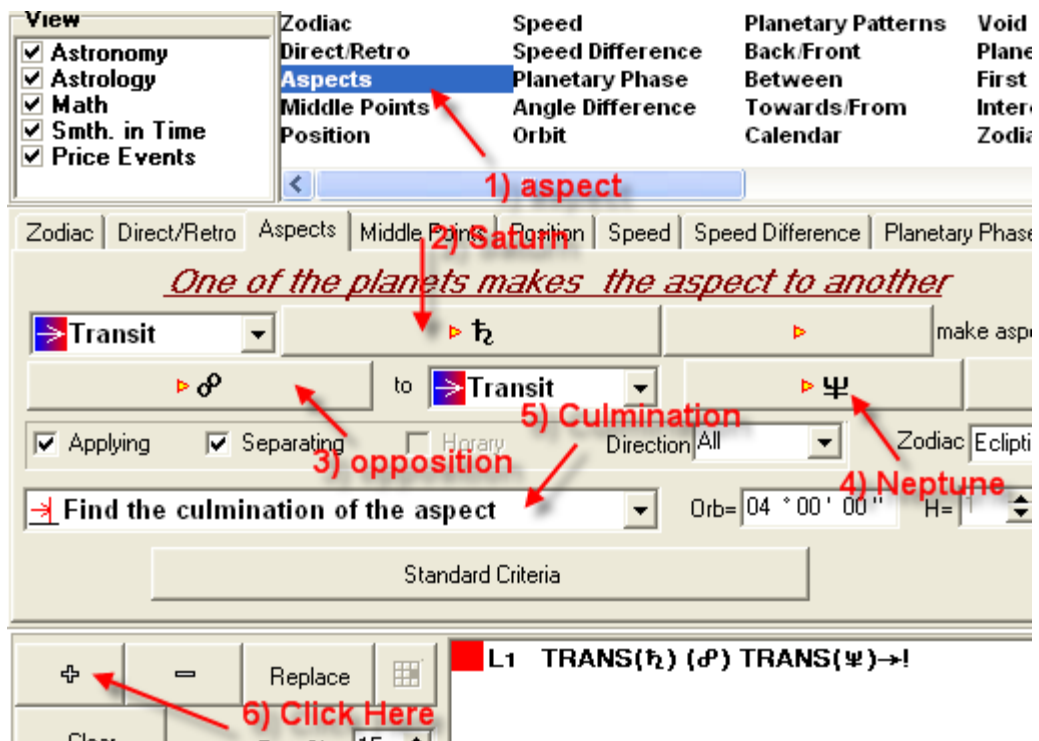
View
☑ Astronomy
☑ Astrology
☑ Math
☑ Smth. in Time
☑ Price Events

Zodiac
Direct/Retro
Aspects
Middle Points
Position

Speed
Speed Difference
Planetary Phase
Angle Difference
Orbit

Planetary Patterns
Back/Front
Between
Towards/From
Calendar

Void
Plane
First
Inter
Zodia

1) aspect

Zodiac | Direct/Retro | Aspects | Middle Points | Position | Speed | Speed Difference | Planetary Phase

2) Saturn

One of the planets makes the aspect to another

Transit ♄ make asp

☍ to Transit ♆

5) Culmination

☑ Applying ☑ Separating ☐ Horary Direction All Zodiac Eclipti

3) opposition

4) Neptune

Find the culmination of the aspect Orb= 04 ° 00 ' 00 " H= 1

Standard Criteria

+ − Replace

L1 TRANS(♄) (☍) TRANS(♆)→!

6) Click Here

Clear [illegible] 15